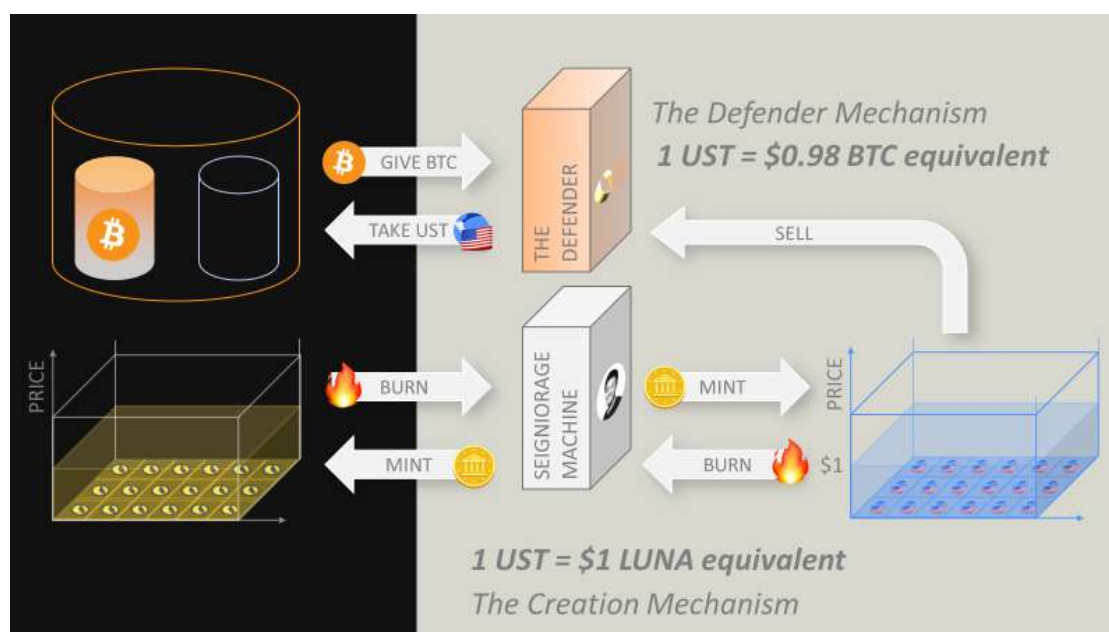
GIVE BTC

TAKE UST

THE DEFENDER

The Defender Mechanism

1 UST = \$0.98 BTC equivalent

SELL

PRICE

BURN

SEIGNIORAGE MACHINE

MINT

PRICE

MINT

BURN

\$1

1 UST = \$1 LUNA equivalent

The Creation Mechanism